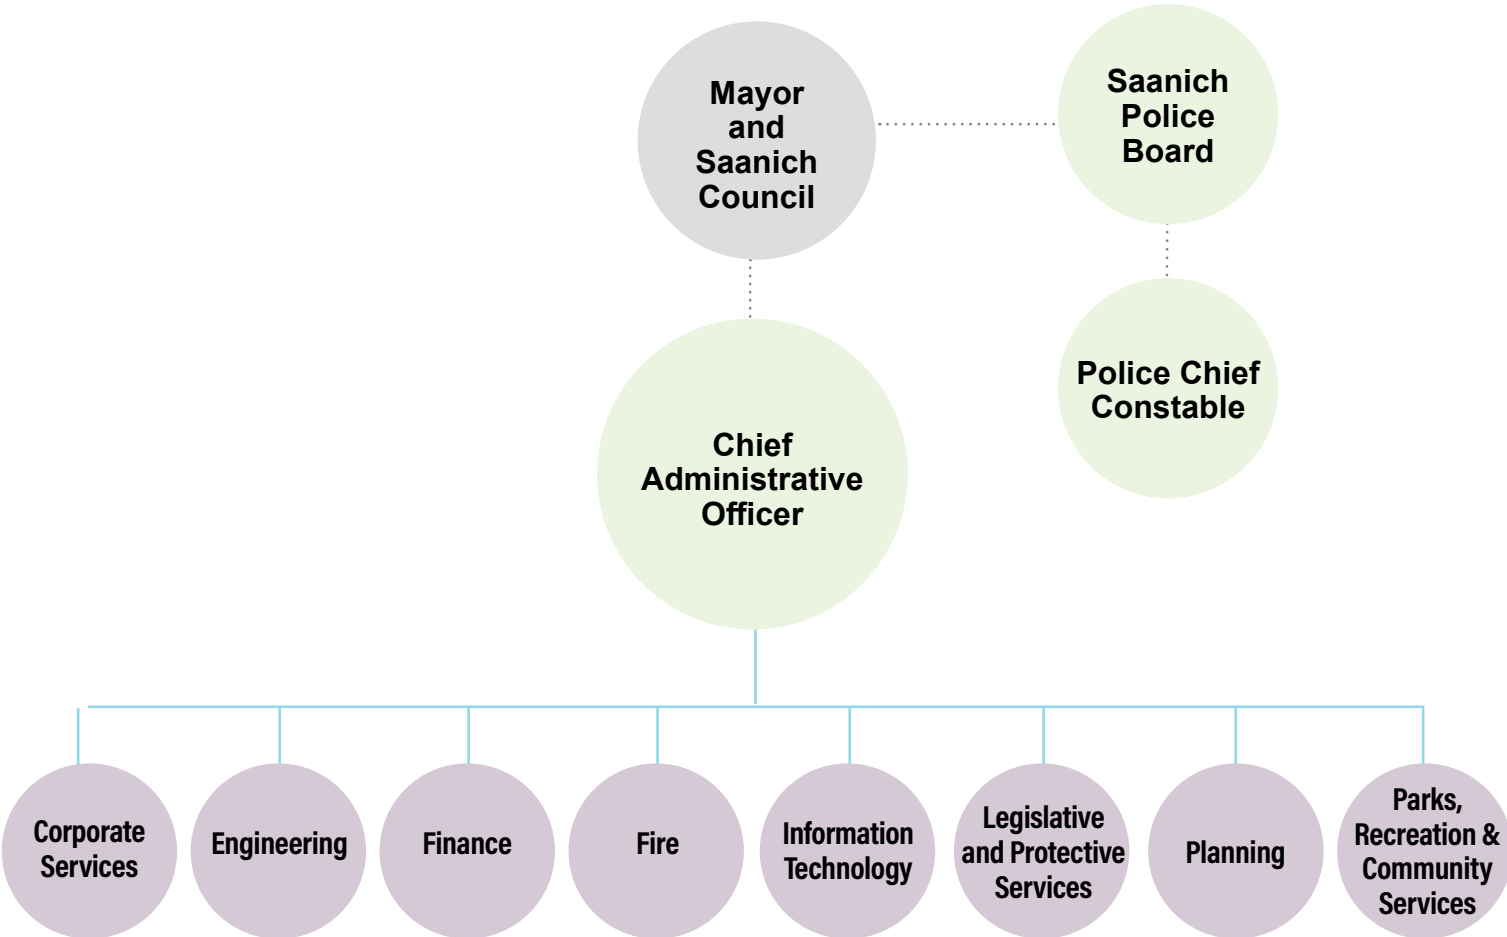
Mayor and Saanich Council

Saanich Police Board

Police Chief Constable

Chief Administrative Officer

Corporate Services

Engineering

Finance

Fire

Information Technology

Legislative and Protective Services

Planning

Parks, Recreation & Community Services